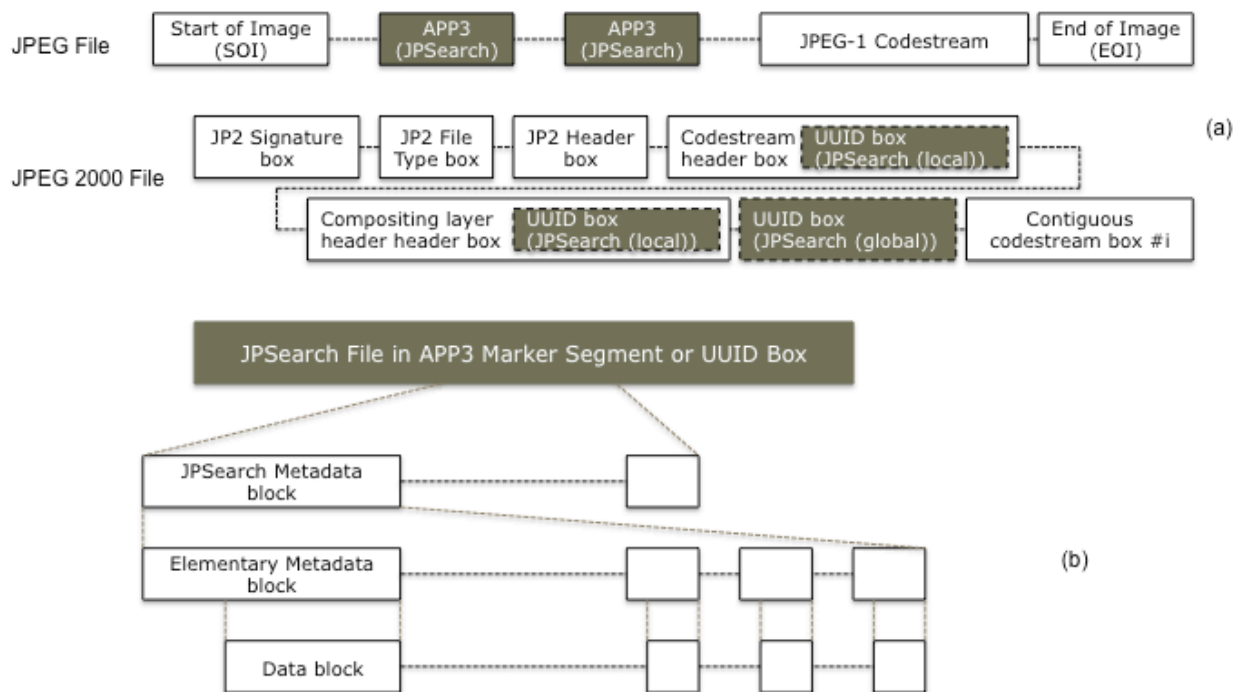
JPEG File

Start of Image (SOI)

APP3 (JPSearch)

APP3 (JPSearch)

JPEG-1 Codestream

End of Image (EOI)

(a)

JPEG 2000 File

JP2 Signature box

JP2 File Type box

JP2 Header box

Codestream header box

UUID box (JPSearch (local))

Compositing layer header header box

UUID box (JPSearch (local))

UUID box (JPSearch (global))

Contiguous codestream box #i

JPSearch File in APP3 Marker Segment or UUID Box

JPSearch Metadata block

Elementary Metadata block

(b)

Data block